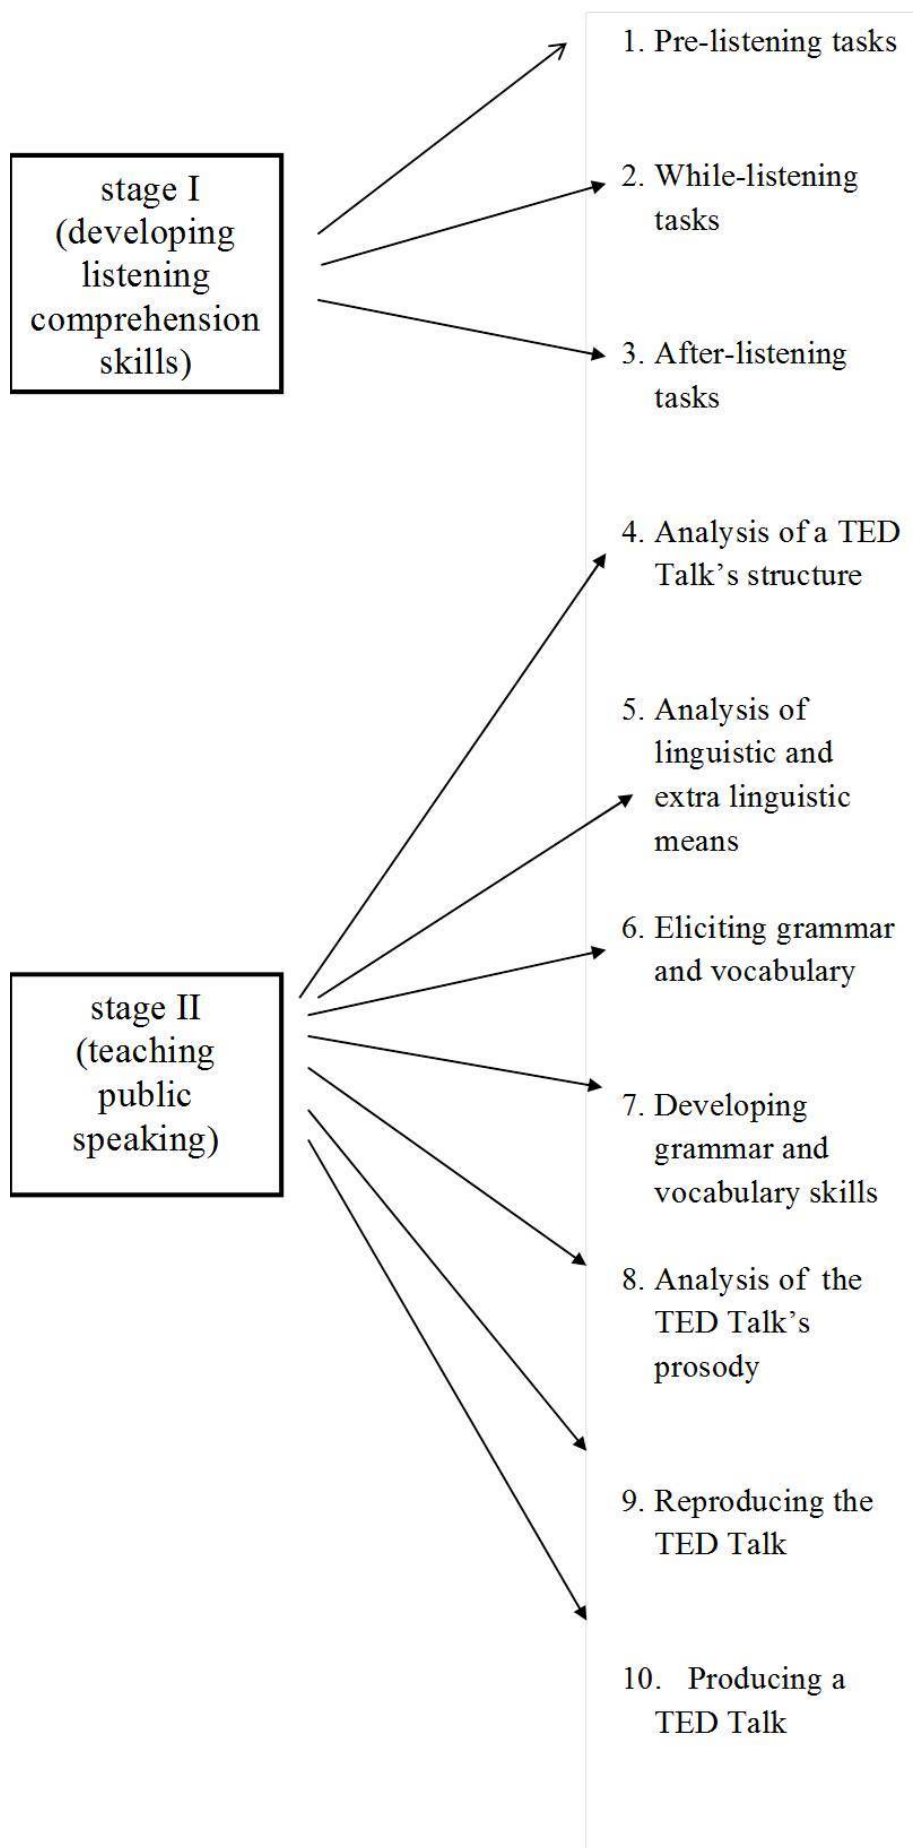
stage I (developing listening comprehension skills)

1. Pre-listening tasks

2. While-listening tasks

3. After-listening tasks

stage II (teaching public speaking)

4. Analysis of a TED Talk's structure

5. Analysis of linguistic and extra linguistic means

6. Eliciting grammar and vocabulary

7. Developing grammar and vocabulary skills

8. Analysis of the TED Talk's prosody

9. Reproducing the TED Talk

10. Producing a TED Talk